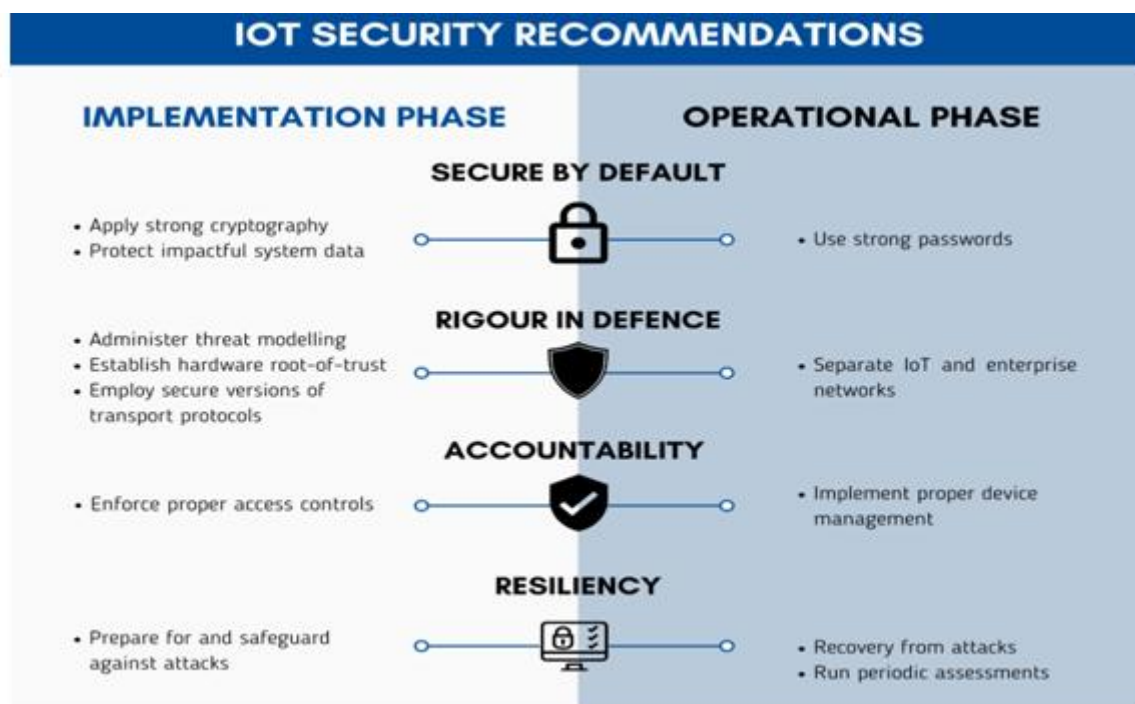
IOT SECURITY RECOMMENDATIONS

IMPLEMENTATION PHASE

OPERATIONAL PHASE

SECURE BY DEFAULT

• Apply strong cryptography
• Protect impactful system data

• Use strong passwords

RIGOUR IN DEFENCE

• Administer threat modelling
• Establish hardware root-of-trust
• Employ secure versions of transport protocols

• Separate IoT and enterprise networks

ACCOUNTABILITY

• Enforce proper access controls

• Implement proper device management

RESILIENCY

• Prepare for and safeguard against attacks

• Recovery from attacks
• Run periodic assessments